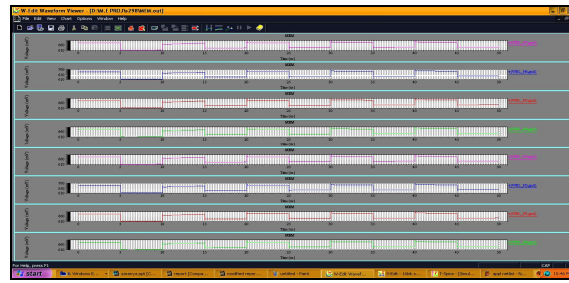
W-Edit Waveform Viewer - [D:\M.E PROJ\p29\W66.out]
File Edit View Chart Options Window Help

Voltage (mV)
Time (ns)

Voltage (mV)
Time (ns)

Voltage (mV)
Time (ns)

Voltage (mV)
Time (ns)

Voltage (mV)
Time (ns)

Voltage (mV)
Time (ns)

Voltage (mV)
Time (ns)

Voltage (mV)
Time (ns)

For Help, press F1
CAP
start
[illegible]